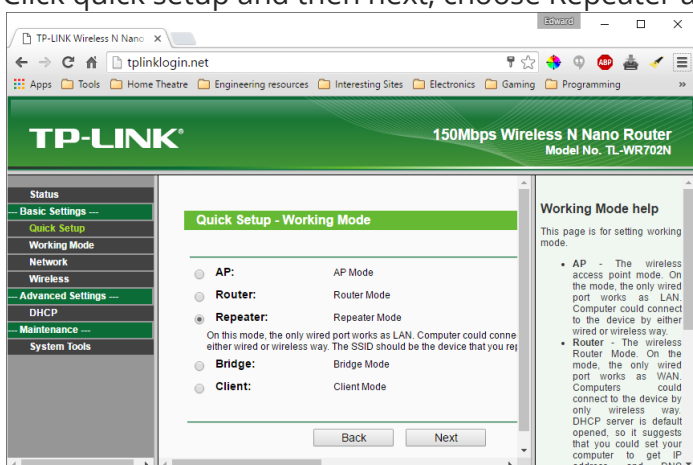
Click quick setup and then next, choose Repeater a

TP-LINK Wireless N Nano ×

Edward

tplinklogin.net

Apps Tools Home Theatre Engineering resources Interesting Sites Electronics Gaming Programming »

TP-LINK®

150Mbps Wireless N Nano Router
Model No. TL-WR702N

Status
--- Basic Settings ---
Quick Setup
Working Mode
Network
Wireless
--- Advanced Settings ---
DHCP
--- Maintenance ---
System Tools

Quick Setup - Working Mode

AP: AP Mode

Router: Router Mode

Repeater: Repeater Mode

On this mode, the only wired port works as LAN. Computer could conne either wired or wireless way. The SSID should be the device that you re

Bridge: Bridge Mode

Client: Client Mode

Back Next

Working Mode help

This page is for setting working mode.

- AP - The wireless access point mode. On the mode, the only wired port works as LAN. Computer could connect to the device by either wired or wireless way.
- Router - The wireless Router Mode. On the mode, the only wired port works as WAN. Computers could connect to the device by only wireless way. DHCP server is default opened, so it suggests that you could set your computer to get IP